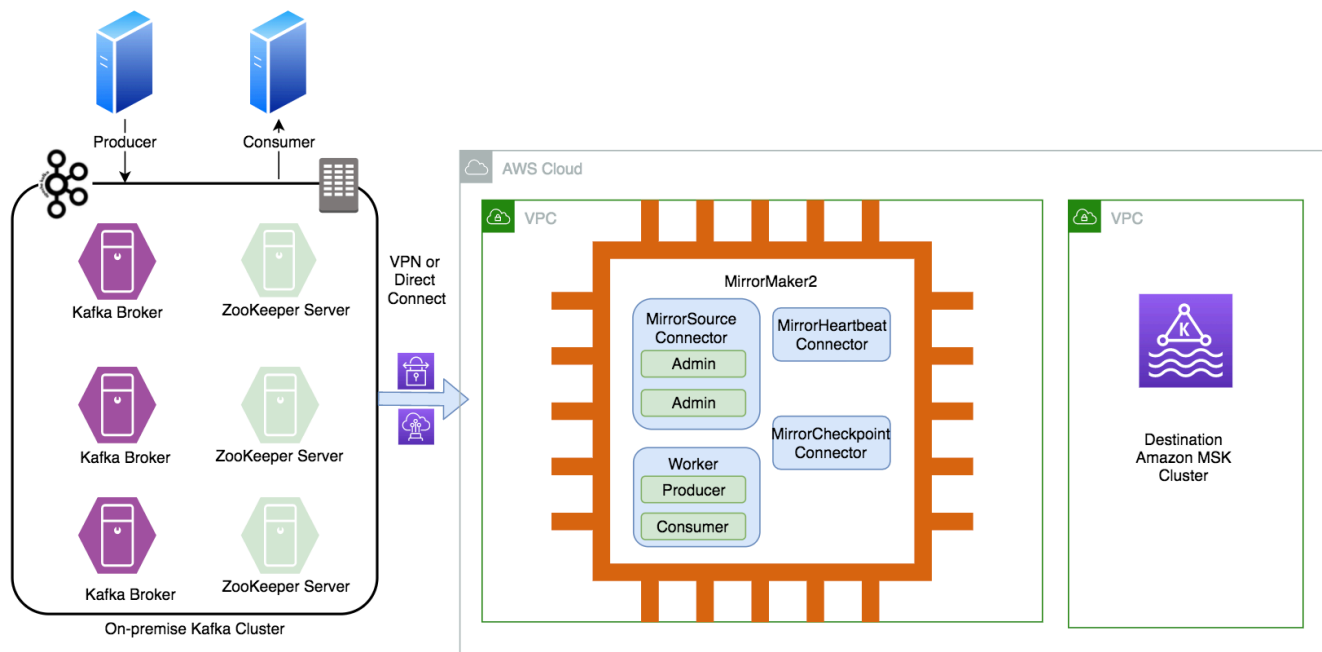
Producer

Consumer

Kafka Broker

ZooKeeper Server

Kafka Broker

ZooKeeper Server

Kafka Broker

ZooKeeper Server

On-premise Kafka Cluster

VPN or Direct Connect

AWS Cloud

VPC

MirrorMaker2

MirrorSource Connector

Admin

Admin

MirrorHeartbeat Connector

MirrorCheckpoint Connector

Worker

Producer

Consumer

VPC

K

Destination Amazon MSK Cluster